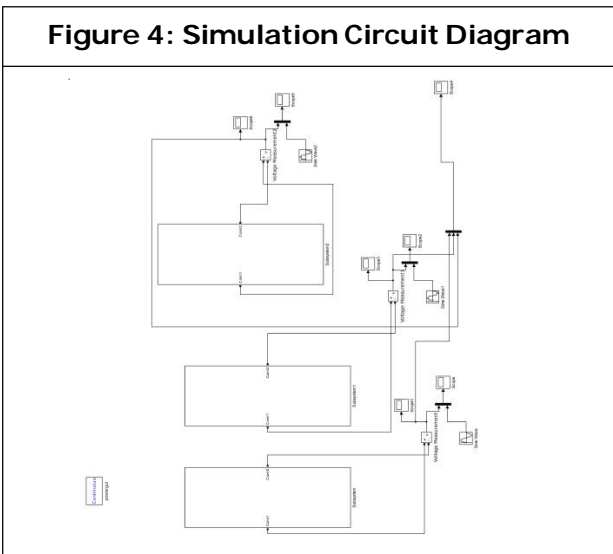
Figure 4: Simulation Circuit Diagram

Scope4

Scope3

Scope5

Voltage Measurement2

Sine Wave2

Conn2

Subsystem2

Conn1

Scope2

Scope1

Voltage Measurement1

Sine Wave1

Conn2

Subsystem1

Conn1

Scope

Scope

Voltage Measurement

Sine Wave

Conn2

Subsystem

Conn1

Continuous

powergui